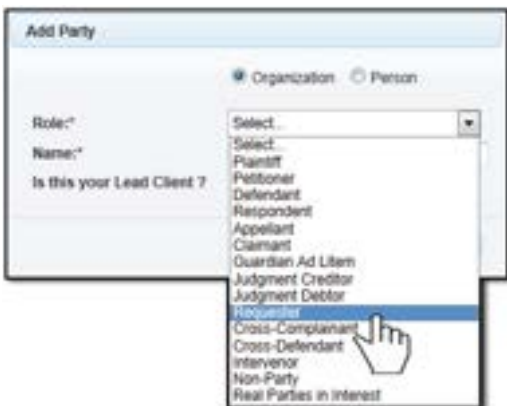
Add Party

Organization Person

Role:*

Name:*

Is this your Lead Client ?

Select...

Select...
Plaintiff
Petitioner
Defendant
Respondent
Appellant
Claimant
Guardian Ad Litem
Judgment Creditor
Judgment Debtor
Requester
Cross-Complainant
Cross-Defendant
Intervenor
Non-Party
Real Parties in Interest